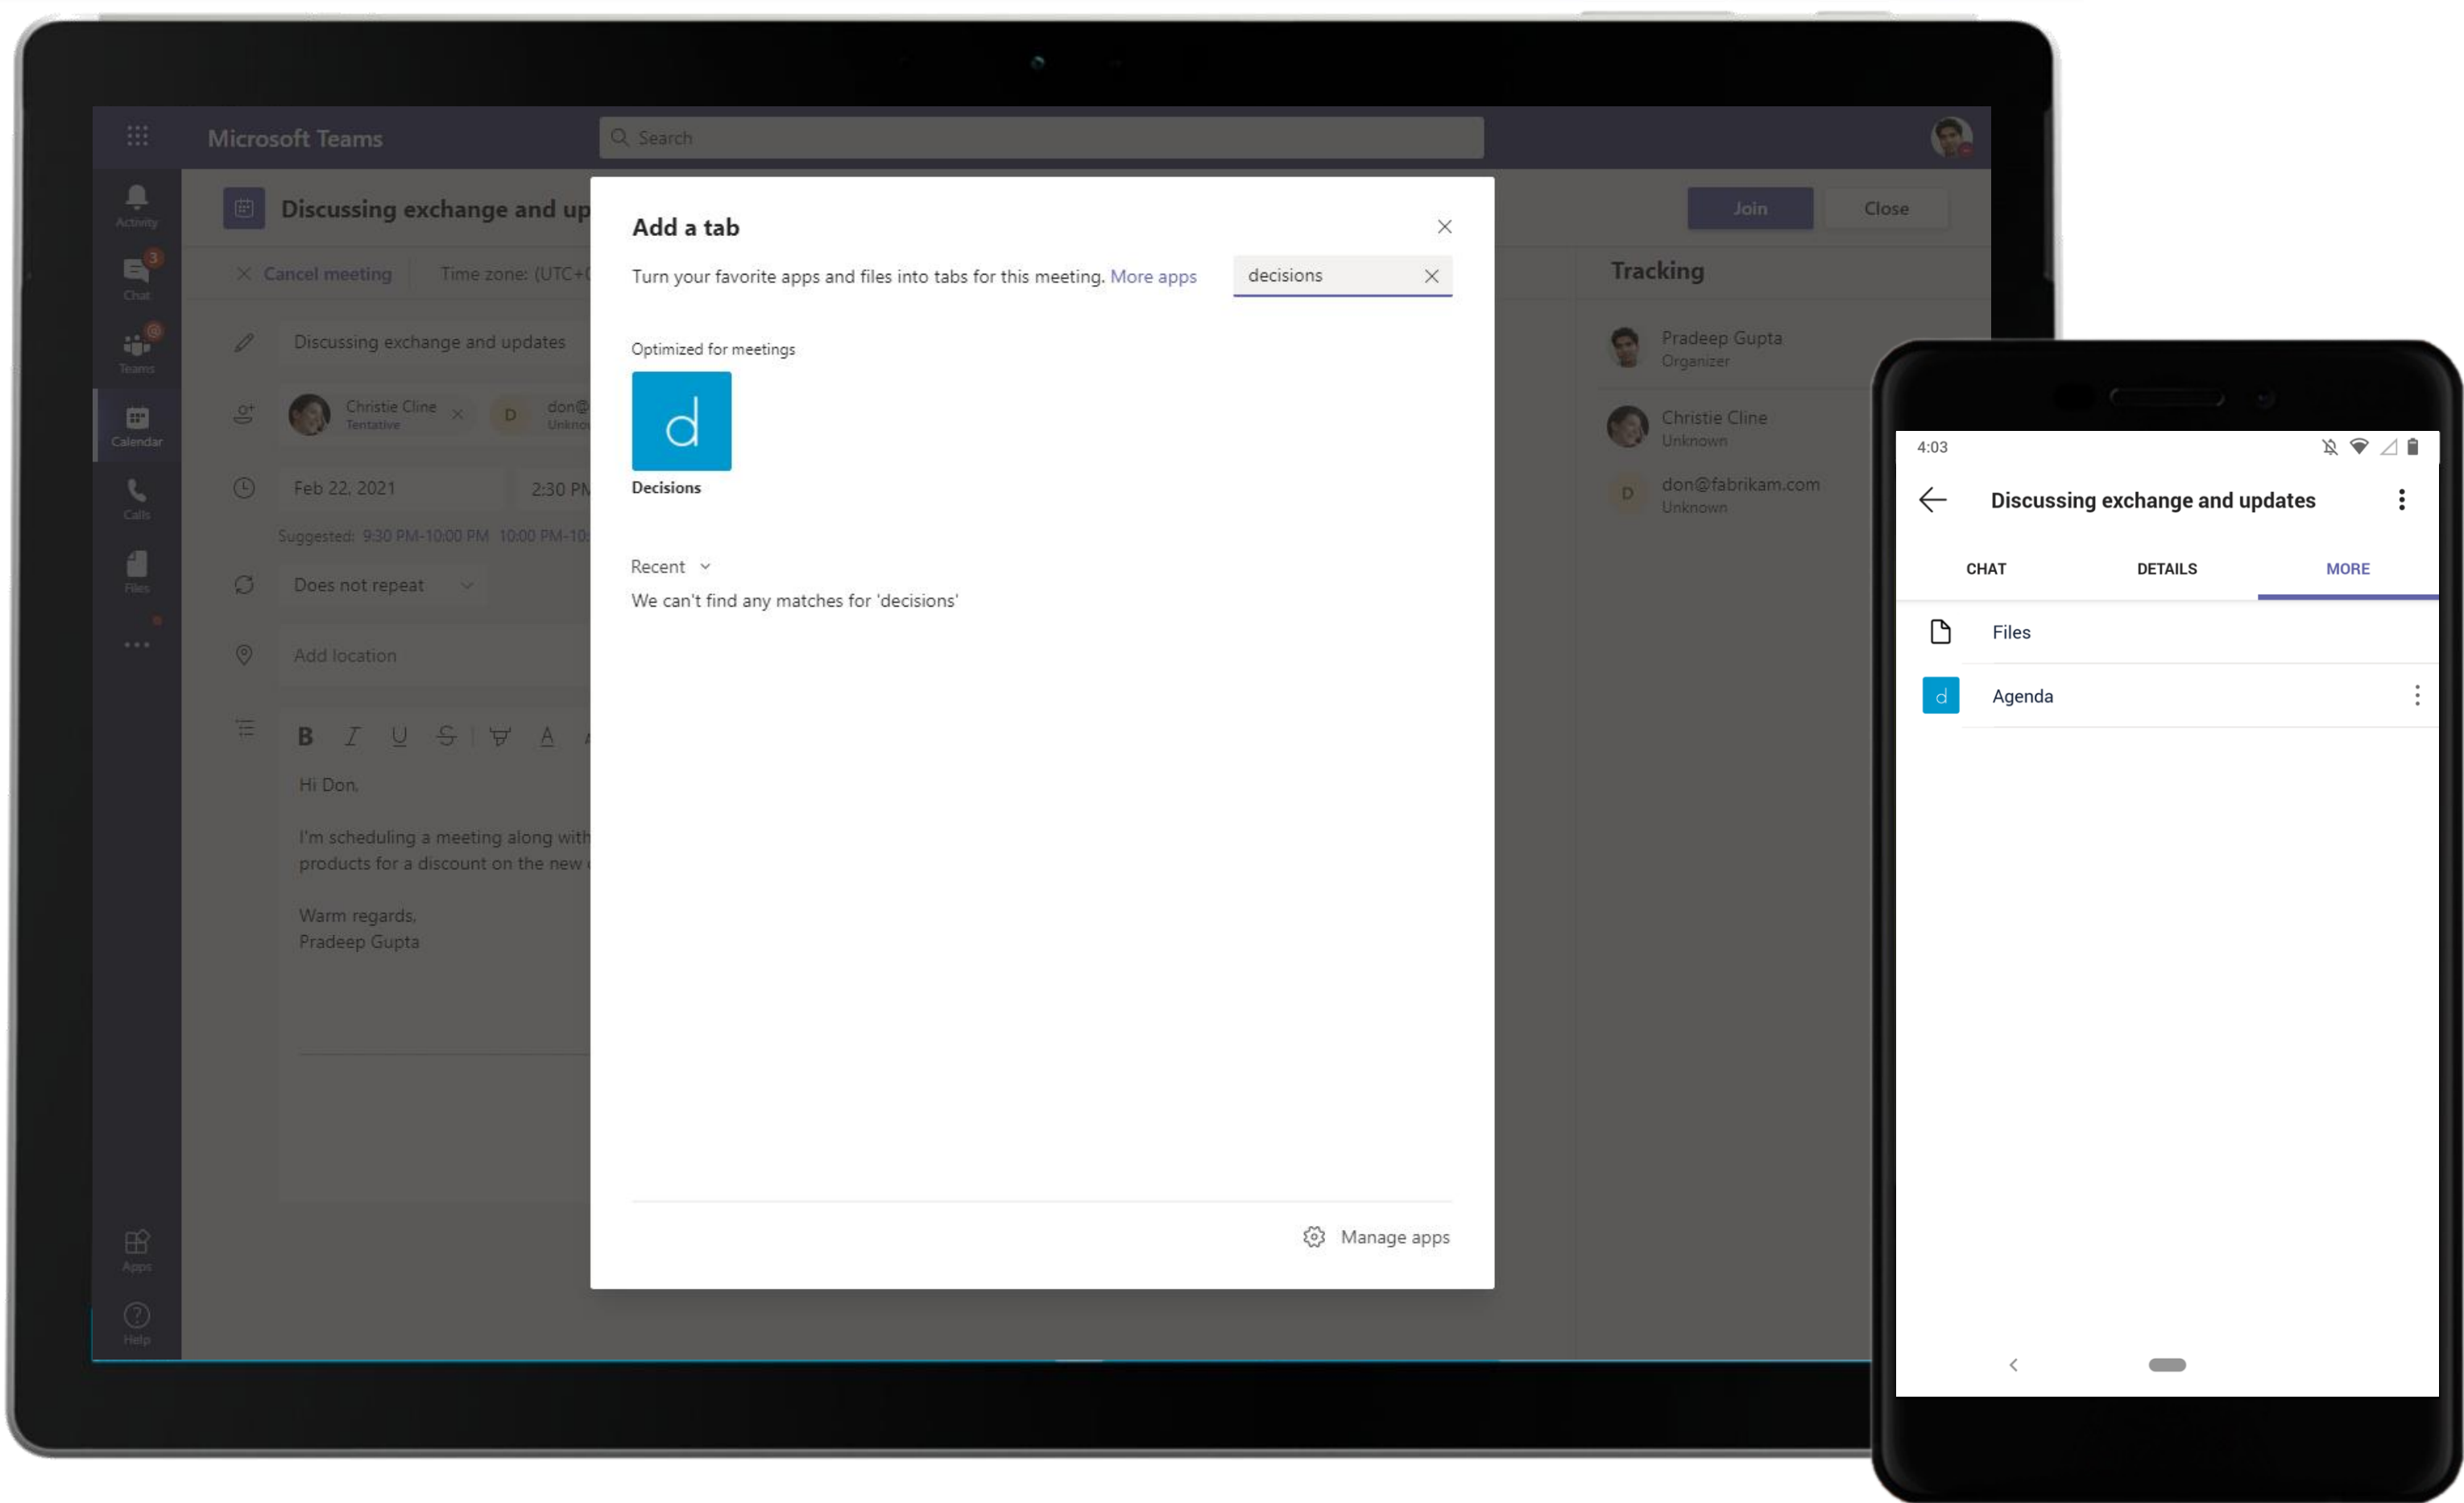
Microsoft Teams

Search

Activity

3
Chat

Teams

Calendar

Calls

Files

...

Apps

Help

Discussing exchange and up

Join

Close

Cancel meeting

Time zone: (UTC+

Discussing exchange and updates

Christie Cline
Tentative

D

don@
Unkno

Feb 22, 2021

2:30 PM

Suggested: 9:30 PM-10:00 PM 10:00 PM-10:

Does not repeat

Add location

B I U S A

Hi Don,

I'm scheduling a meeting along with products for a discount on the new

Warm regards,
Pradeep Gupta

Tracking

Pradeep Gupta
Organizer

Christie Cline
Unknown

D

don@fabrikam.com
Unknown

Add a tab

Turn your favorite apps and files into tabs for this meeting. More apps

decisions

Optimized for meetings

d

Decisions

Recent

We can't find any matches for 'decisions'

Manage apps

4:03

Discussing exchange and updates

CHAT

DETAILS

MORE

Files

d

Agenda